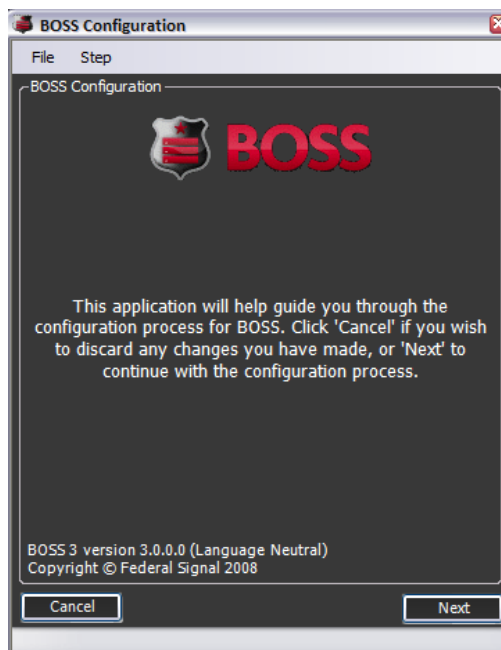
BOSS Configuration

File Step

BOSS Configuration

BOSS

This application will help guide you through the configuration process for BOSS. Click 'Cancel' if you wish to discard any changes you have made, or 'Next' to continue with the configuration process.

BOSS 3 version 3.0.0.0 (Language Neutral)
Copyright © Federal Signal 2008

Cancel

Next